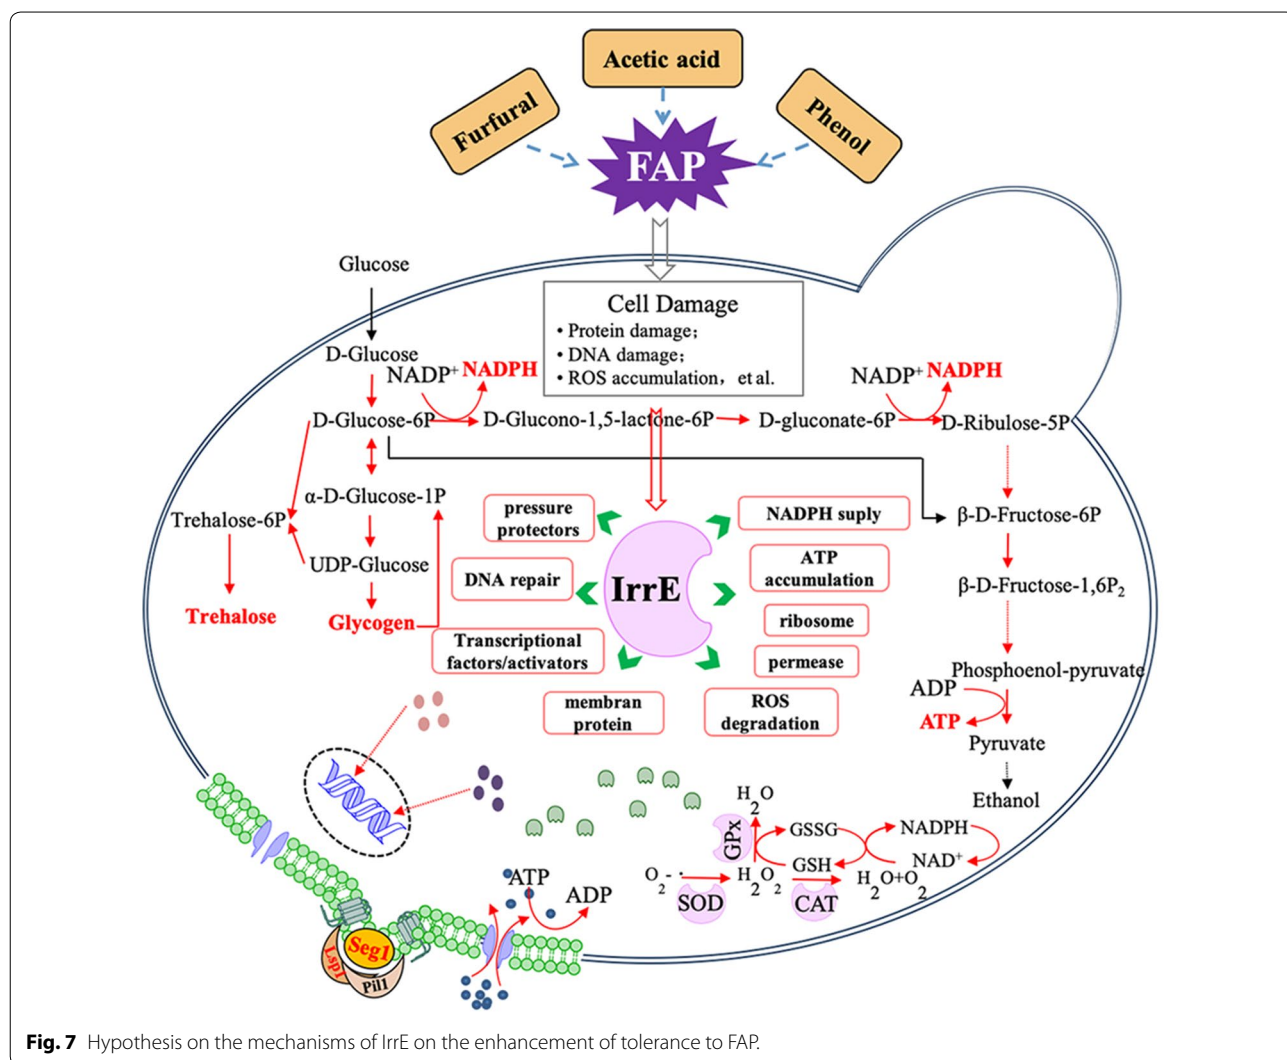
Acetic acid

Furfural

Phenol

FAP

Glucose

Cell Damage
• Protein damage;
• DNA damage;
• ROS accumulation, et al.

D-Glucose

NADP+ NADPH

NADP+ NADPH

D-Glucose-6P

D-Glucono-1,5-lactone-6P

D-gluconate-6P

D-Ribulose-5P

α-D-Glucose-1P

Trehalose-6P

UDP-Glucose

Trehalose

Glycogen

pressure protectors

NADPH suply

DNA repair

ATP accumulation

IrrE

ribosome

Transcriptional factors/activators

permease

membran protein

ROS degradation

β-D-Fructose-6P

β-D-Fructose-1,6P$_2$

Phosphoenol-pyruvate

ADP

ATP

Pyruvate

Ethanol

$H_2O$

GPx

GSSG

NADPH

GSH

NAD+

$O_2^{-}$

$H_2O_2$

$H_2O+O_2$

SOD

CAT

ATP

ADP

Seg1

Lsp1

Pil1

**Fig. 7** Hypothesis on the mechanisms of IrrE on the enhancement of tolerance to FAP.